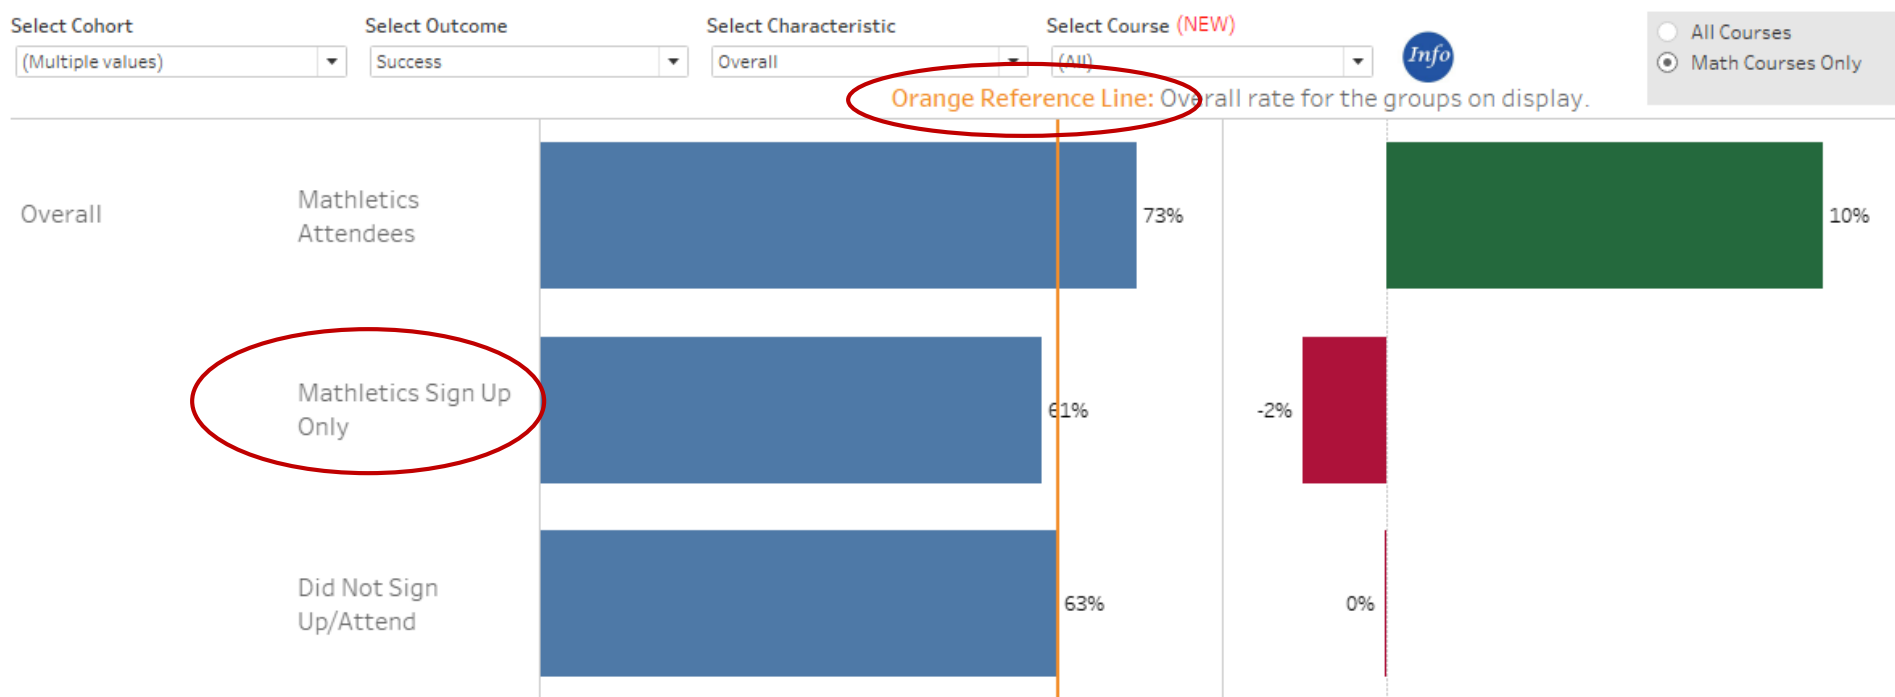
Select Cohort
(Multiple values)

Select Outcome
Success

Select Characteristic
Overall

Select Course (NEW)
(All)

Info

All Courses
Math Courses Only

Orange Reference Line: Overall rate for the groups on display.

Overall

Mathletics Attendees
73%
10%

Mathletics Sign Up Only
61%
-2%

Did Not Sign Up/Attend
63%
0%